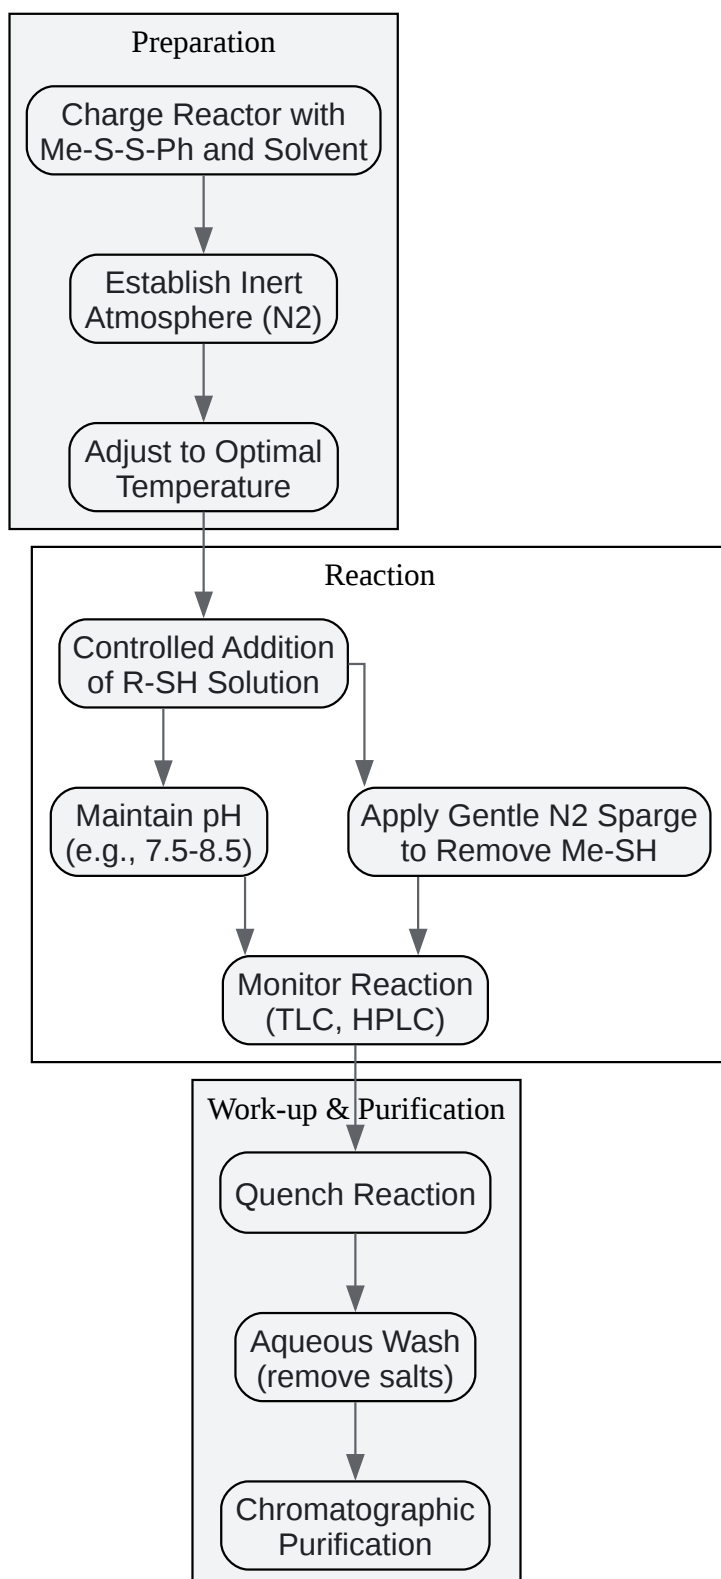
Preparation

Charge Reactor with Me-S-S-Ph and Solvent

Establish Inert Atmosphere (N2)

Adjust to Optimal Temperature

Reaction

Controlled Addition of R-SH Solution

Maintain pH (e.g., 7.5-8.5)

Apply Gentle N2 Sparge to Remove Me-SH

Monitor Reaction (TLC, HPLC)

Work-up & Purification

Quench Reaction

Aqueous Wash (remove salts)

Chromatographic Purification